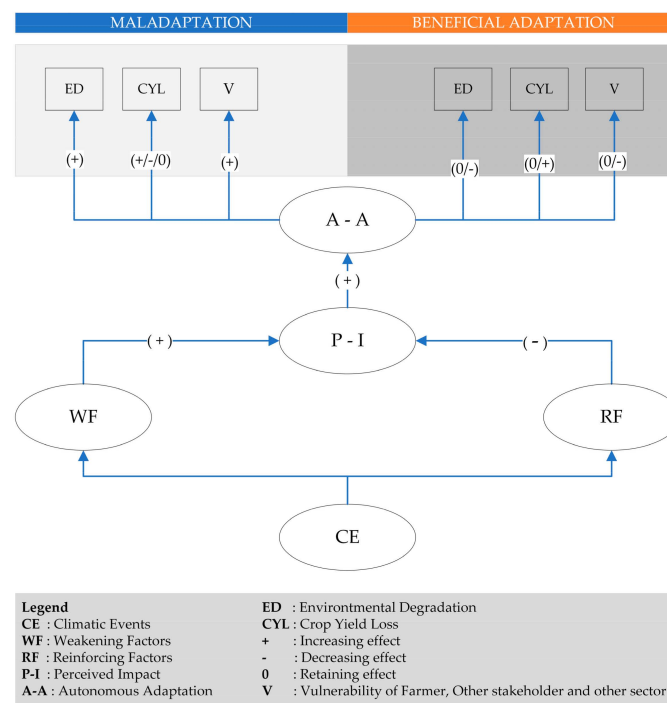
MALADAPTATION

BENEFICIAL ADAPTATION

ED

CYL

V

ED

CYL

V

(+)

(+/-/0)

(+)

(0/-)

(0/+)

(0/-)

A - A

( + )

( + )

P - I

( - )

WF

RF

CE

**Legend**
**CE** : Climatic Events
**WF** : Weakening Factors
**RF** : Reinforcing Factors
**P-I** : Perceived Impact
**A-A** : Autonomous Adaptation

**ED** : Environmental Degradation
**CYL** : Crop Yield Loss
**+** : Increasing effect
**-** : Decreasing effect
**0** : Retaining effect
**V** : Vulnerability of Farmer, Other stakeholder and other sector